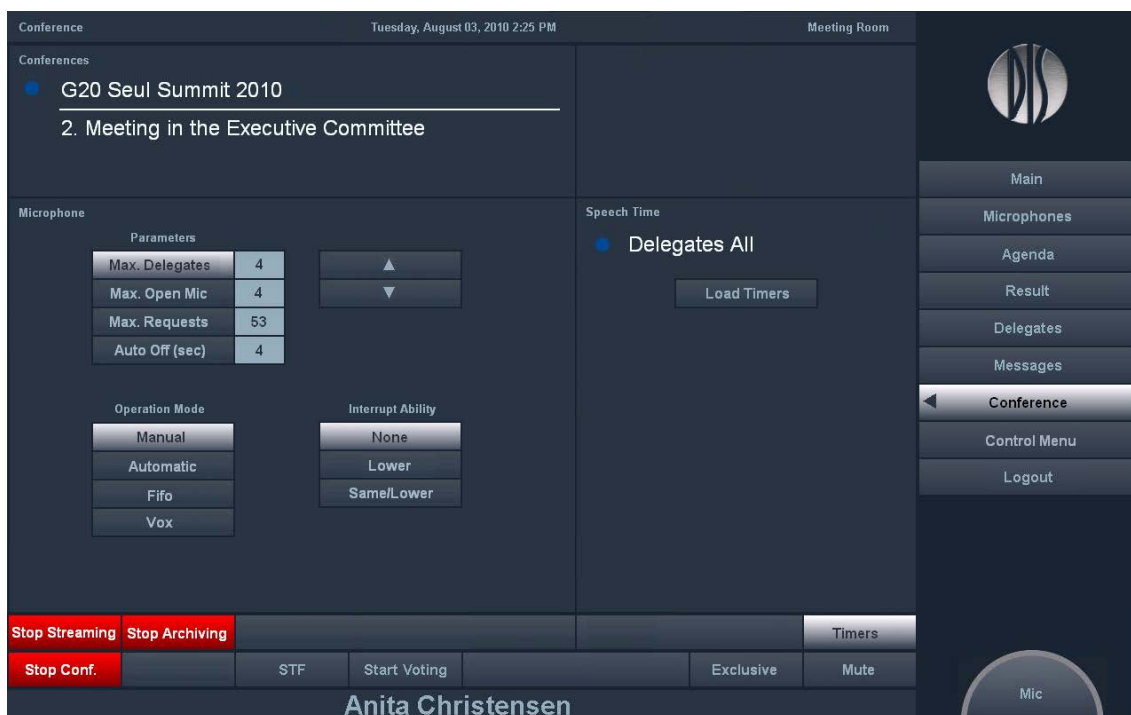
Conference Tuesday, August 03, 2010 2:25 PM Meeting Room

Conferences

G20 Seul Summit 2010

2. Meeting in the Executive Committee

Main
Microphones
Agenda
Result
Delegates
Messages
Conference
Control Menu
Logout

Microphone

Parameters

| | |
|---|---|
| Max. Delegates | 4 |
| Max. Open Mic | 4 |
| Max. Requests | 53 |
| Auto Off (sec) | 4 |

▲
▼

Operation Mode
Manual
Automatic
Fifo
Vox

Interrupt Ability
None
Lower
Same/Lower

Speech Time

Delegates All

Load Timers

Stop Streaming Stop Archiving Timers

Stop Conf. STF Start Voting Exclusive Mute

Anita Christensen

Mic